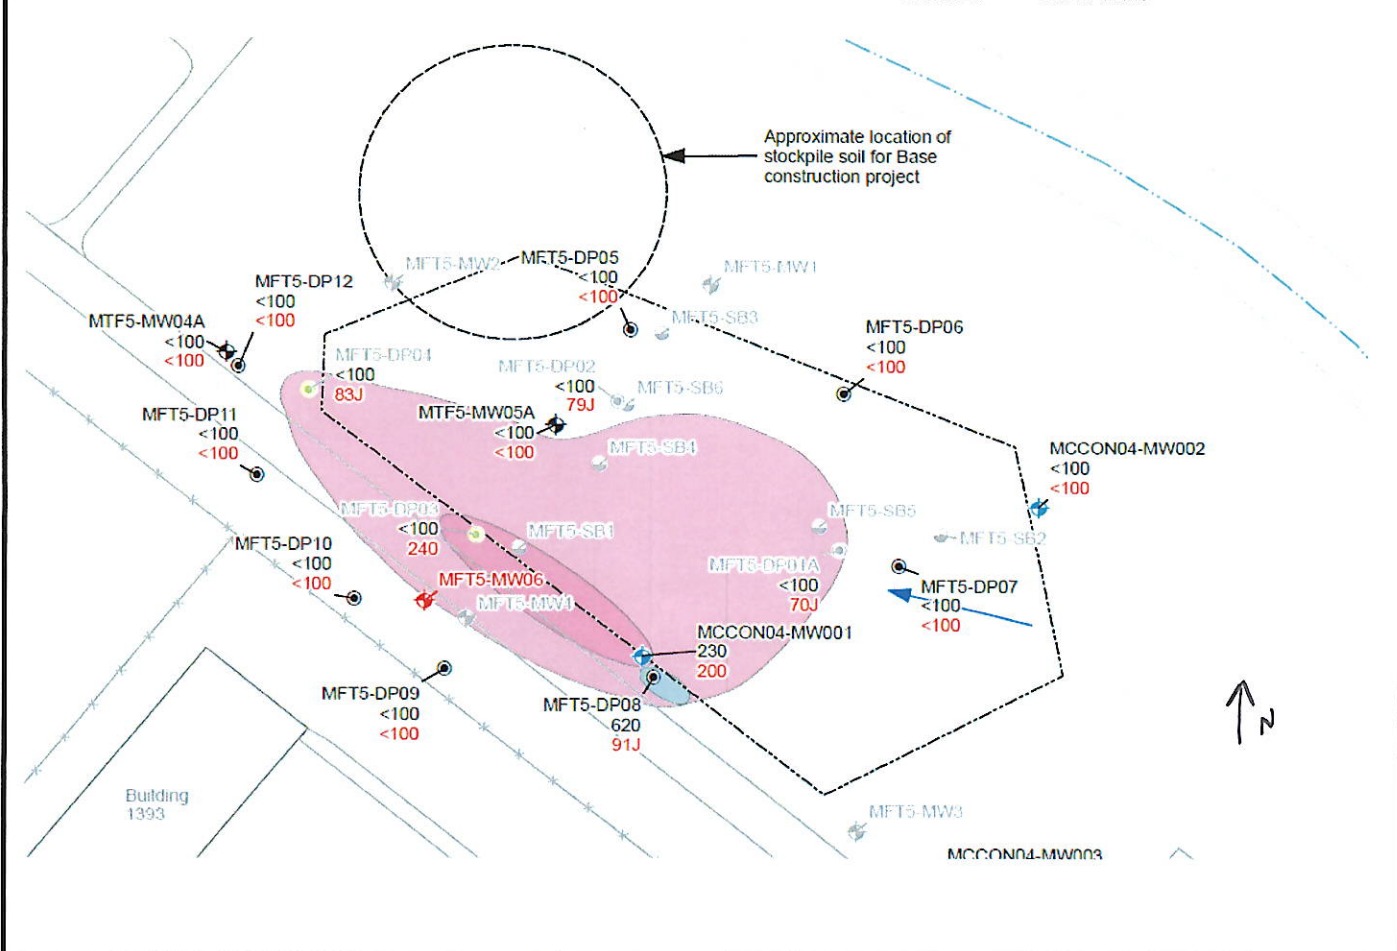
Approximate location of stockpile soil for Base construction project

MFT5-MW2
MFT5-DP05
<100
<100

MFT5-MW1

MFT5-DP12
<100
<100

MTF5-MW04A
<100
<100

MFT5-SB3

MFT5-DP06
<100
<100

MFT5-DP04
<100
83J

MFT5-DP02
<100
79J

MFT5-SB6

MFT5-DP11
<100
<100

MTF5-MW05A
<100
<100

MFT5-SB4

MCCON04-MW002
<100
<100

MFT5-DP03
<100
240

MFT5-SB1

MFT5-SB5

MFT5-SB2

MFT5-DP10
<100
<100

MFT5-MW06
MFT5-MW4

MFT5-DP01A
<100
70J

MFT5-DP07
<100
<100

MCCON04-MW001
230
200

MFT5-DP09
<100
<100

MFT5-DP08
620
91J

N

Building
1393

MFT5-MW3

MCCON04-MW003